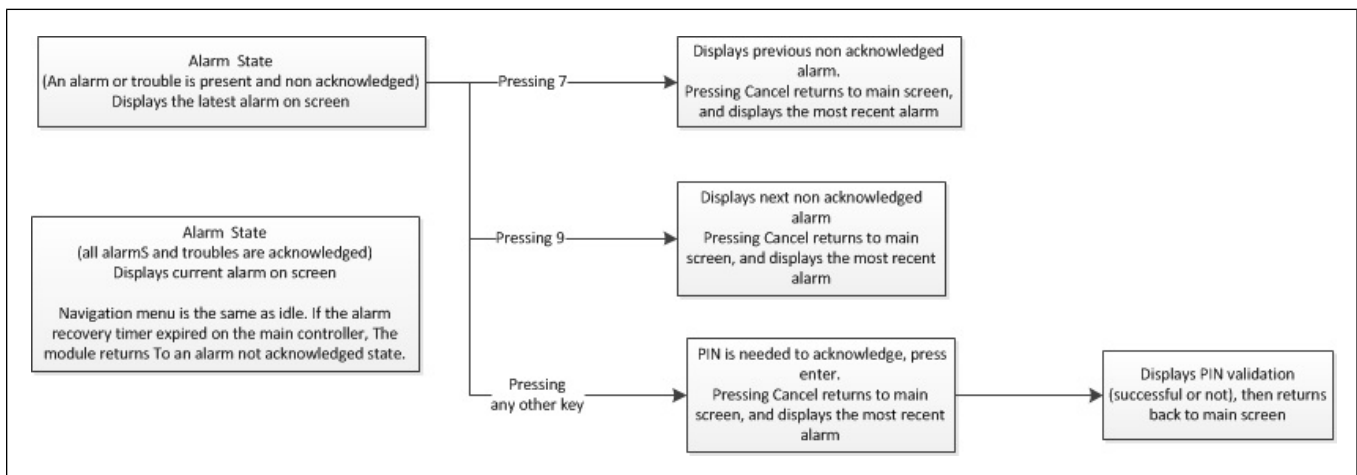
Alarm State
(An alarm or trouble is present and non acknowledged)
Displays the latest alarm on screen

Pressing 7

Displays previous non acknowledged alarm.
Pressing Cancel returns to main screen, and displays the most recent alarm

Alarm State
(all alarmS and troubles are acknowledged)
Displays current alarm on screen

Navigation menu is the same as idle. If the alarm recovery timer expired on the main controller, The module returns To an alarm not acknowledged state.

Pressing 9

Displays next non acknowledged alarm
Pressing Cancel returns to main screen, and displays the most recent alarm

Pressing any other key

PIN is needed to acknowledge, press enter.
Pressing Cancel returns to main screen, and displays the most recent alarm

Displays PIN validation (successful or not), then returns back to main screen